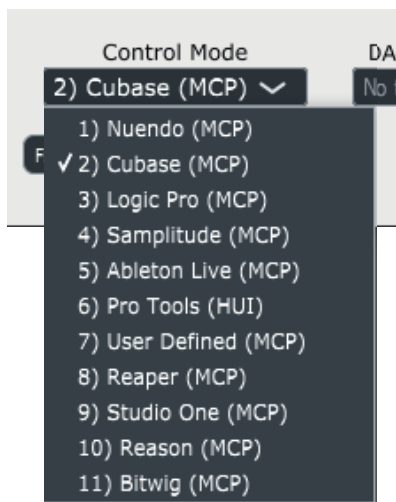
Control Mode

DA

2) Cubase (MCP)

No

F

1) Nuendo (MCP)
✓ 2) Cubase (MCP)
3) Logic Pro (MCP)
4) Samplitude (MCP)
5) Ableton Live (MCP)
6) Pro Tools (HUI)
7) User Defined (MCP)
8) Reaper (MCP)
9) Studio One (MCP)
10) Reason (MCP)
11) Bitwig (MCP)